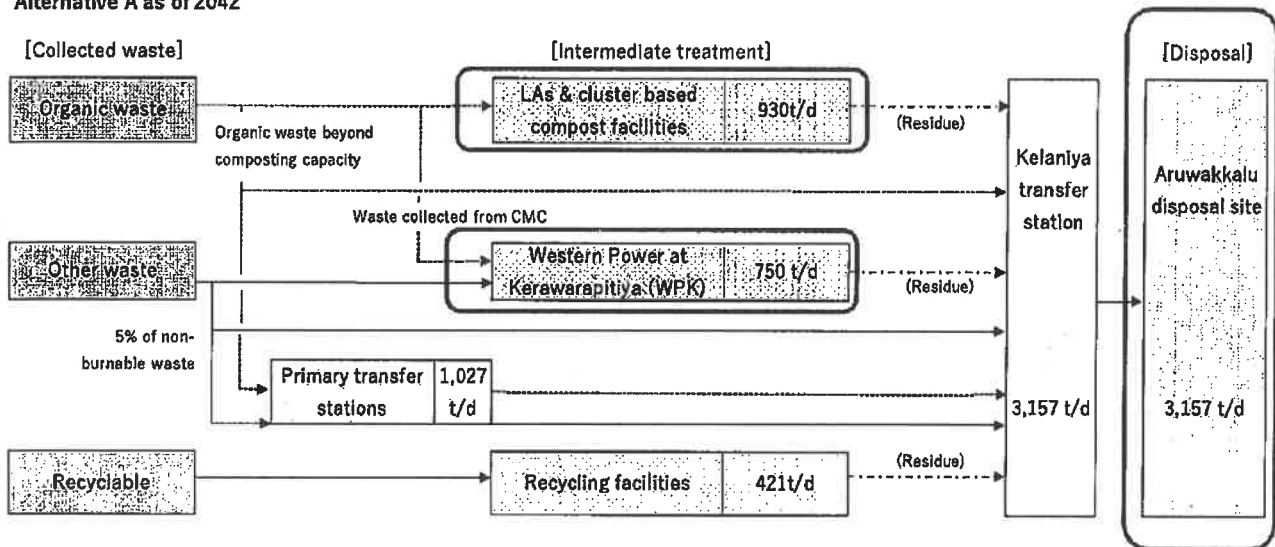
Alternative A as of 2042

[Collected waste]

[Intermediate treatment]

[Disposal]

Organic waste

LAs & cluster based compost facilities

930t/d

(Residue)

Organic waste beyond composting capacity

Kelaniya transfer station

Aruwakkalu disposal site

Waste collected from CMC

Other waste

Western Power at Kerawarapitiya (WPK)

750 t/d

(Residue)

5% of non-burnable waste

Primary transfer stations

1,027 t/d

3,157 t/d

3,157 t/d

Recyclable

Recycling facilities

421t/d

(Residue)